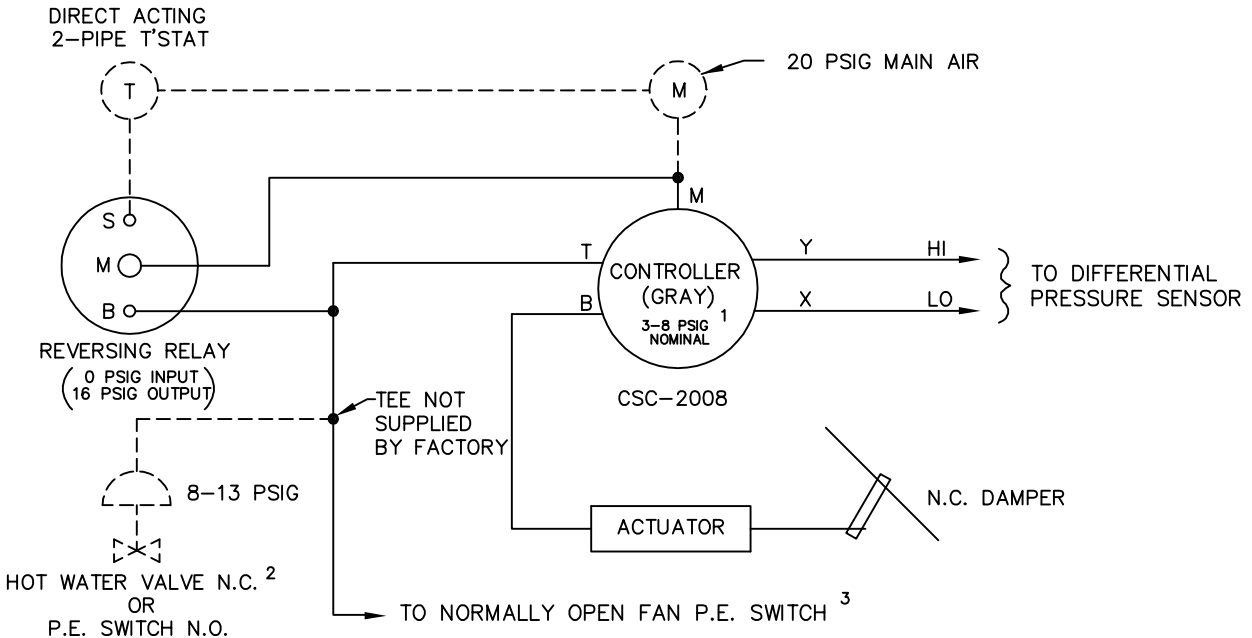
DIRECT ACTING
2–PIPE T'STAT

T

M

20 PSIG MAIN AIR

S

M

B

M

T

B

CONTROLLER
(GRAY) $^1$
3–8 PSIG
NOMINAL

Y

X

HI

LO

TO DIFFERENTIAL
PRESSURE SENSOR

REVERSING RELAY
(0 PSIG INPUT
16 PSIG OUTPUT)

TEE NOT
SUPPLIED
BY FACTORY

CSC–2008

8–13 PSIG

N.C. DAMPER

ACTUATOR

HOT WATER VALVE N.C. $^2$
OR
P.E. SWITCH N.O.

TO NORMALLY OPEN FAN P.E. SWITCH $^3$